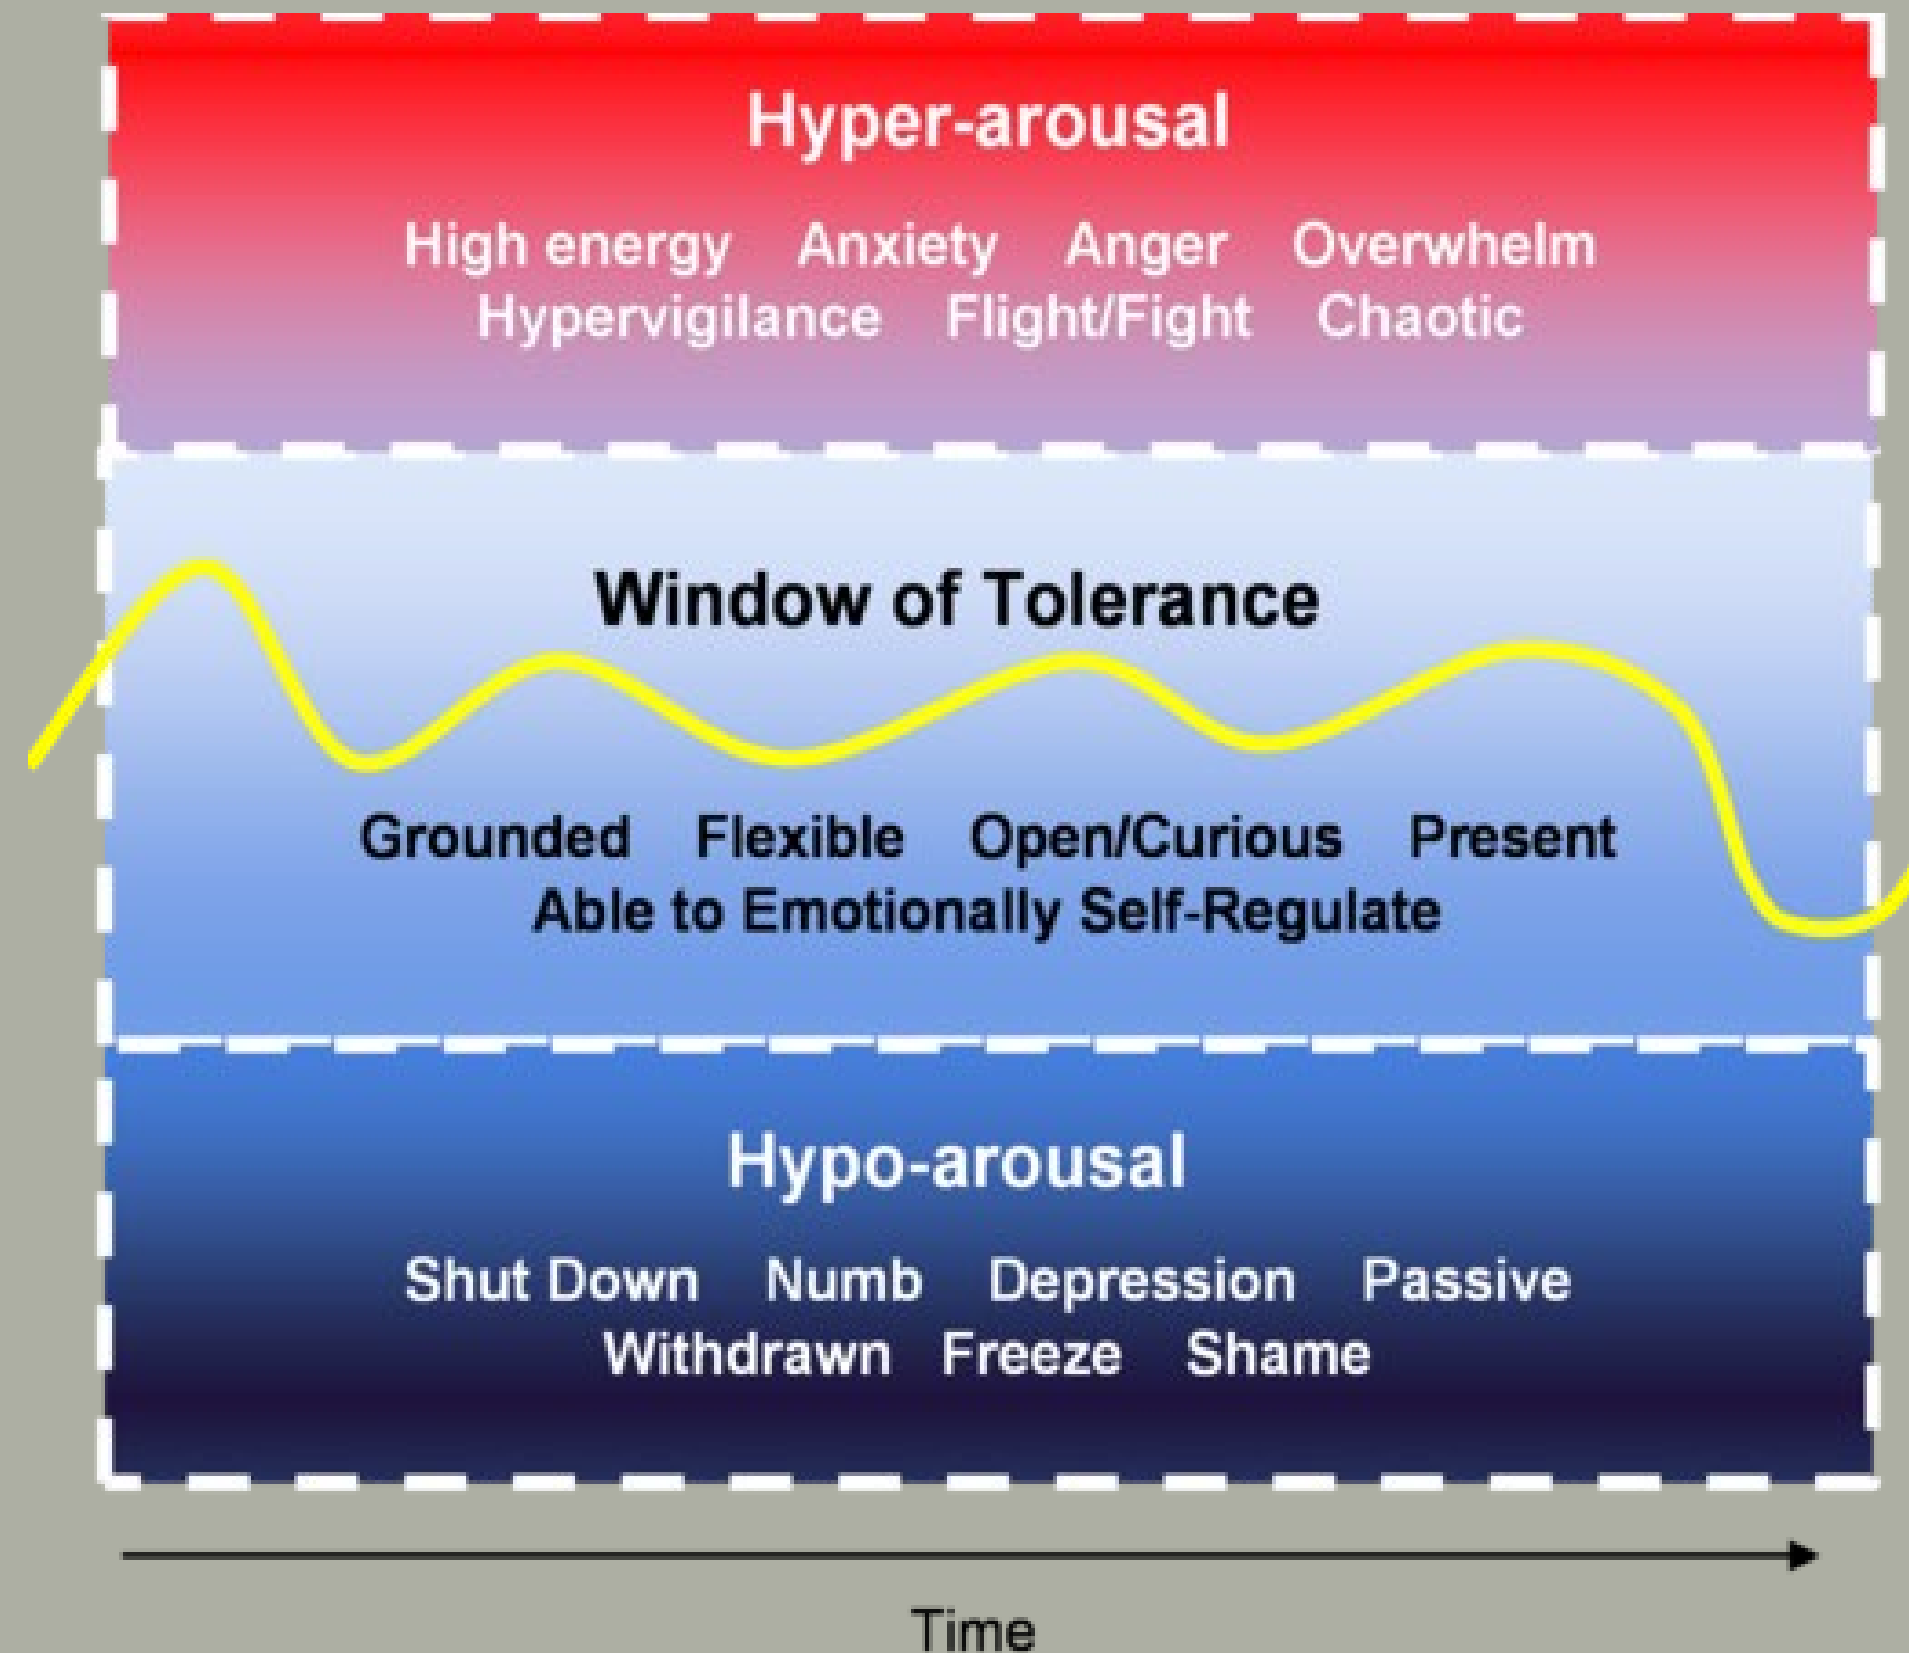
Hyper-arousal

High energy Anxiety Anger Overwhelm
Hypervigilance Flight/Fight Chaotic

Window of Tolerance

Grounded Flexible Open/Curious Present
Able to Emotionally Self-Regulate

Hypo-arousal

Shut Down Numb Depression Passive
Withdrawn Freeze Shame

Time